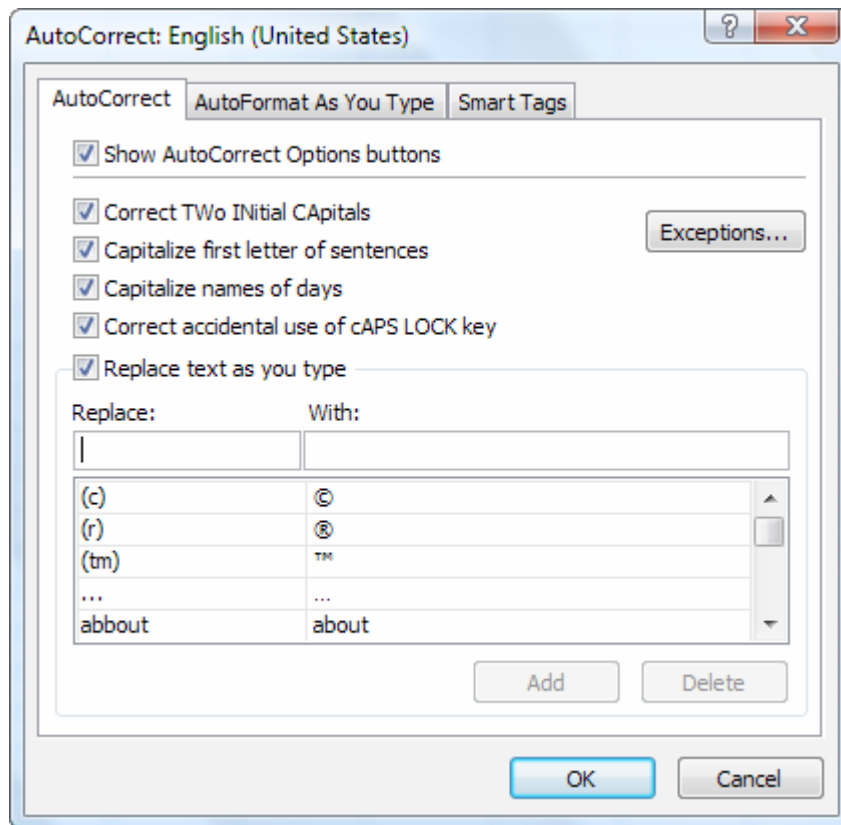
AutoCorrect: English (United States)

?

X

AutoCorrect | AutoFormat As You Type | Smart Tags

Show AutoCorrect Options buttons

Correct TWo INitial CApitals

Capitalize first letter of sentences

Capitalize names of days

Correct accidental use of cAPS LOCK key

Exceptions...

Replace text as you type

| Replace: | With: |
|---|---|
| (c) | © |
| (r) | ® |
| (tm) | ™ |
| ... | … |
| abbout | about |

Add

Delete

OK

Cancel